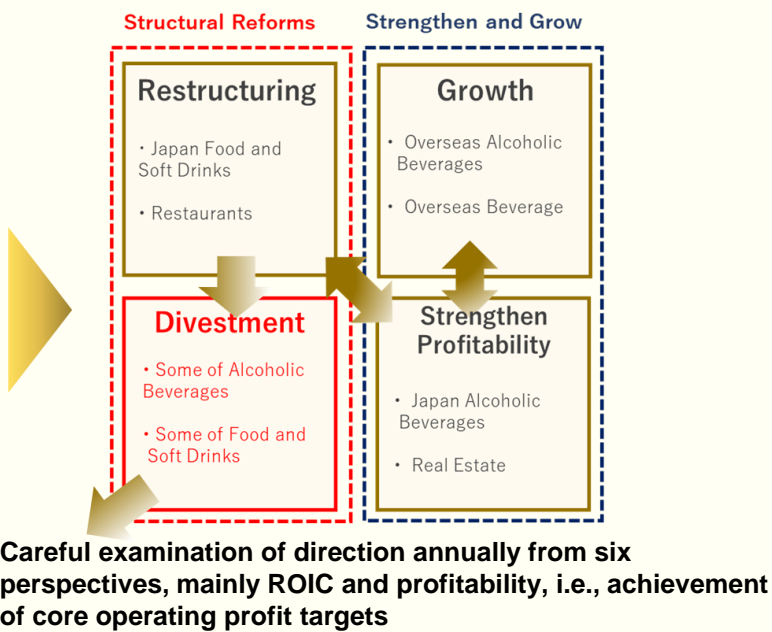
Structural Reforms

Strengthen and Grow

Restructuring

・Japan Food and Soft Drinks

・Restaurants

Growth

・Overseas Alcoholic Beverages

・Overseas Beverage

Divestment

・Some of Alcoholic Beverages

・Some of Food and Soft Drinks

Strengthen Profitability

・Japan Alcoholic Beverages

・Real Estate

Careful examination of direction annually from six perspectives, mainly ROIC and profitability, i.e., achievement of core operating profit targets